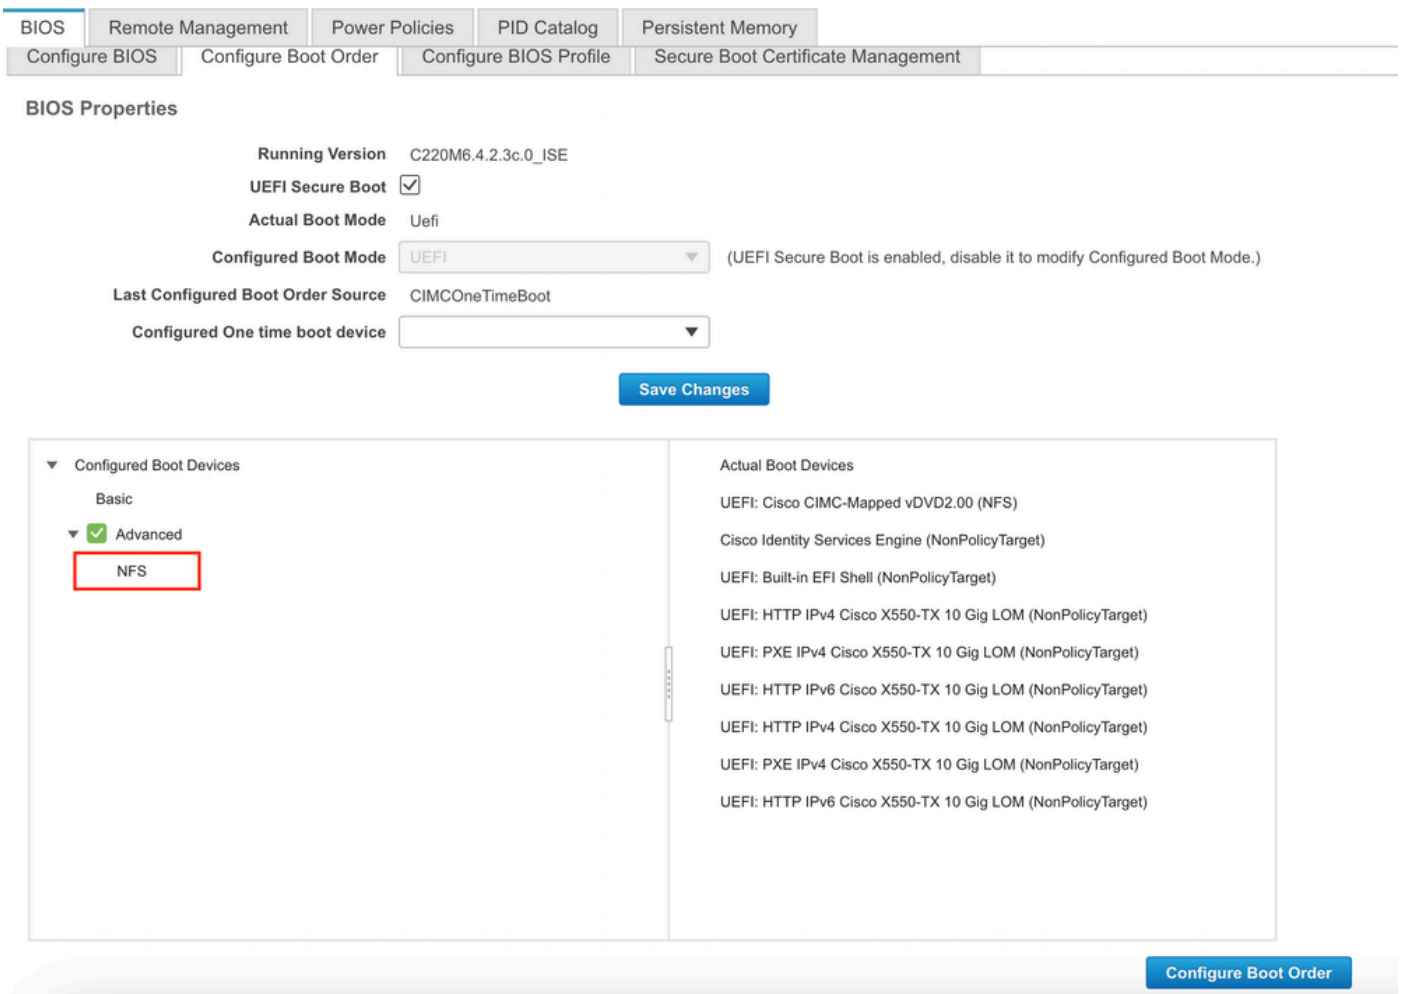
BIOS | Remote Management | Power Policies | PID Catalog | Persistent Memory

Configure BIOS | Configure Boot Order | Configure BIOS Profile | Secure Boot Certificate Management

BIOS Properties

Running Version C220M6.4.2.3c.0_ISE

UEFI Secure Boot

Actual Boot Mode Uefi

Configured Boot Mode UEFI (UEFI Secure Boot is enabled, disable it to modify Configured Boot Mode.)

Last Configured Boot Order Source CIMCOneTimeBoot

Configured One time boot device

Save Changes

Configured Boot Devices

Basic

Advanced

NFS

Actual Boot Devices

UEFI: Cisco CIMC-Mapped vDVD2.00 (NFS)

Cisco Identity Services Engine (NonPolicyTarget)

UEFI: Built-in EFI Shell (NonPolicyTarget)

UEFI: HTTP IPv4 Cisco X550-TX 10 Gig LOM (NonPolicyTarget)

UEFI: PXE IPv4 Cisco X550-TX 10 Gig LOM (NonPolicyTarget)

UEFI: HTTP IPv6 Cisco X550-TX 10 Gig LOM (NonPolicyTarget)

UEFI: HTTP IPv4 Cisco X550-TX 10 Gig LOM (NonPolicyTarget)

UEFI: PXE IPv4 Cisco X550-TX 10 Gig LOM (NonPolicyTarget)

UEFI: HTTP IPv6 Cisco X550-TX 10 Gig LOM (NonPolicyTarget)

Configure Boot Order